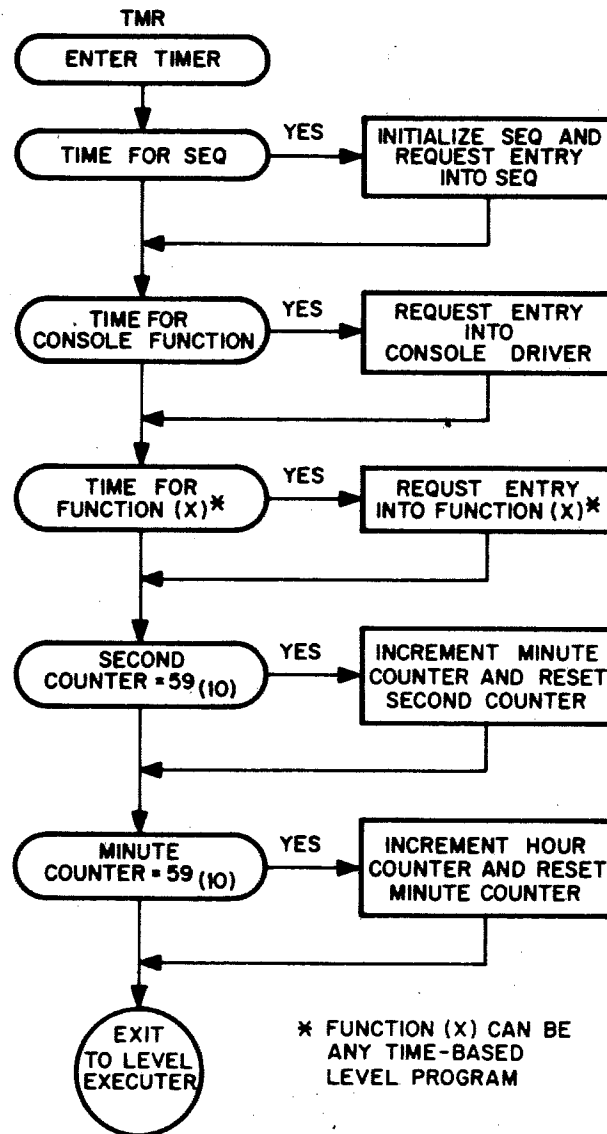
TMR

ENTER TIMER

TIME FOR SEQ

YES

INITIALIZE SEQ AND REQUEST ENTRY INTO SEQ

TIME FOR CONSOLE FUNCTION

YES

REQUEST ENTRY INTO CONSOLE DRIVER

TIME FOR FUNCTION (X)*

YES

REQUST ENTRY INTO FUNCTION (X)*

SECOND COUNTER = $59_{(10)}$

YES

INCREMENT MINUTE COUNTER AND RESET SECOND COUNTER

MINUTE COUNTER = $59_{(10)}$

YES

INCREMENT HOUR COUNTER AND RESET MINUTE COUNTER

EXIT TO LEVEL EXECUTER

* FUNCTION (X) CAN BE ANY TIME-BASED LEVEL PROGRAM